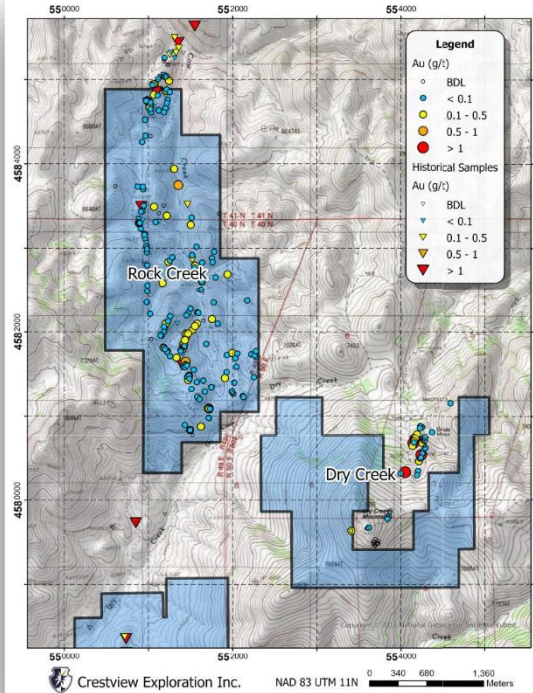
550000
552000
554000

Legend
Au (g/t)
BDL
< 0.1
0.1 - 0.5
0.5 - 1
> 1
Historical Samples
Au (g/t)
BDL
< 0.1
0.1 - 0.5
0.5 - 1
> 1

4584000
4582000
4580000

Rock Creek
Dry Creek
Dry Creek
T 41 N
T 40 N

550000
552000
554000

Crestview Exploration Inc.
NAD 83 UTM 11N
0 340 680 1,360 Meters